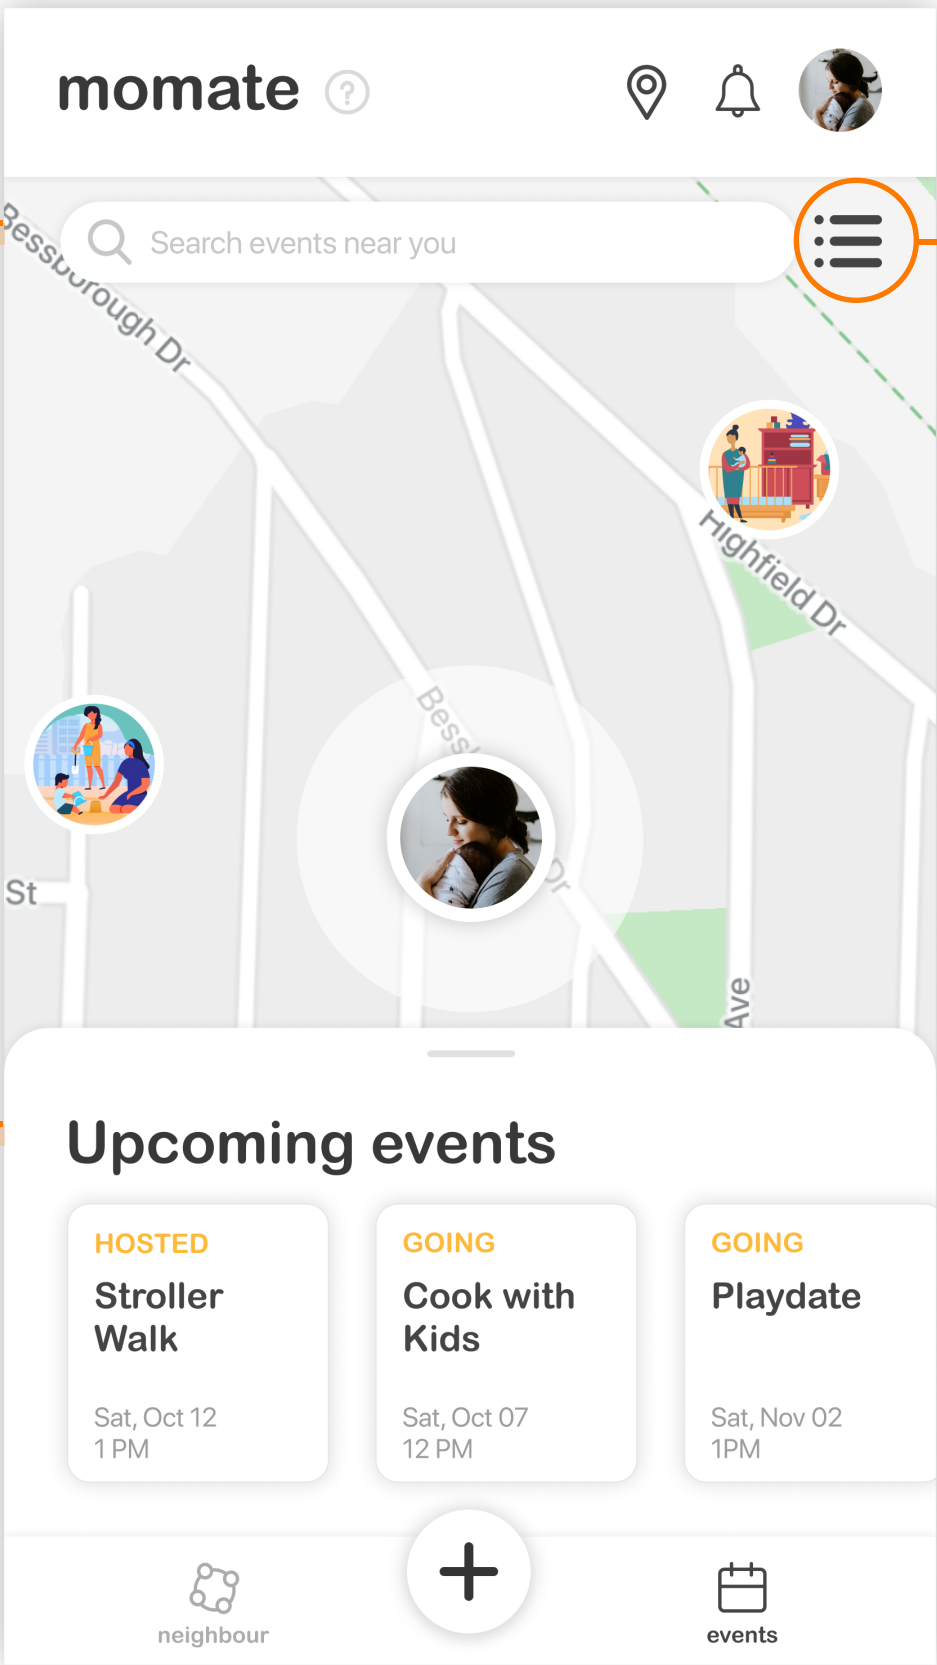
momate ?

Search events near you

Bessborough Dr

Highfield Dr

Bess Dr

St

Ave

Upcoming events

HOSTED
Stroller Walk
Sat, Oct 12
1 PM

GOING
Cook with Kids
Sat, Oct 07
12 PM

GOING
Playdate
Sat, Nov 02
1PM

+

neighbour

events